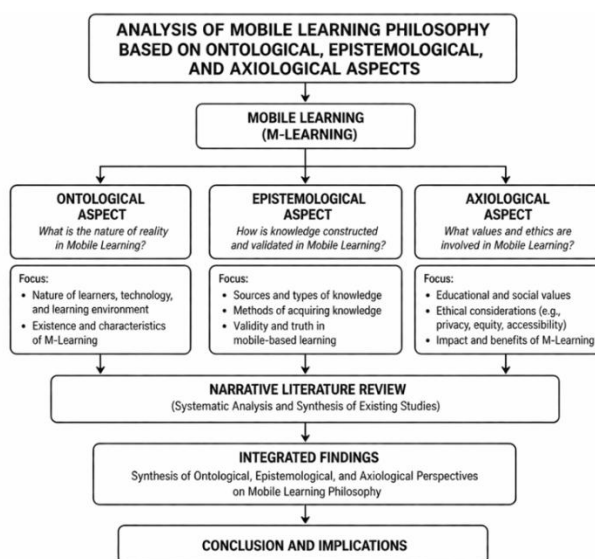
ANALYSIS OF MOBILE LEARNING PHILOSOPHY BASED ON ONTOLOGICAL, EPISTEMOLOGICAL, AND AXIOLOGICAL ASPECTS

MOBILE LEARNING (M-LEARNING)

ONTOLOGICAL ASPECT
What is the nature of reality in Mobile Learning?

Focus:
• Nature of learners, technology, and learning environment
• Existence and characteristics of M-Learning

EPISTEMOLOGICAL ASPECT
How is knowledge constructed and validated in Mobile Learning?

Focus:
• Sources and types of knowledge
• Methods of acquiring knowledge
• Validity and truth in mobile-based learning

AXIOLOGICAL ASPECT
What values and ethics are involved in Mobile Learning?

Focus:
• Educational and social values
• Ethical considerations (e.g., privacy, equity, accessibility)
• Impact and benefits of M-Learning

NARRATIVE LITERATURE REVIEW
(Systematic Analysis and Synthesis of Existing Studies)

INTEGRATED FINDINGS
Synthesis of Ontological, Epistemological, and Axiological Perspectives on Mobile Learning Philosophy

CONCLUSION AND IMPLICATIONS